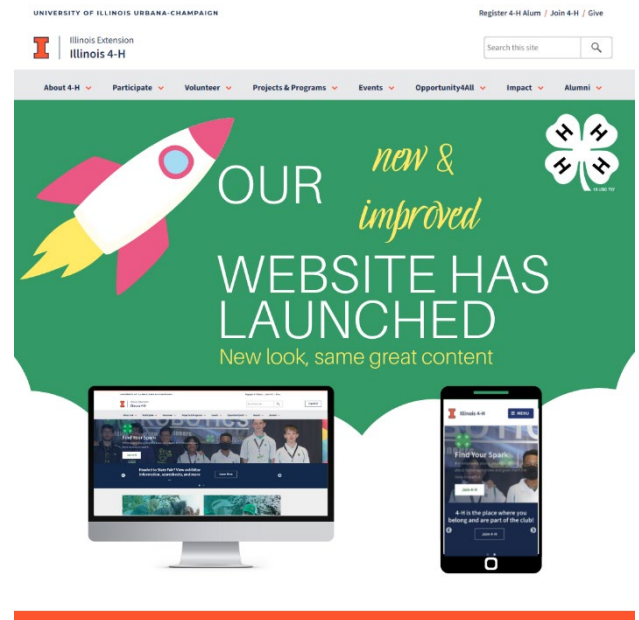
UNIVERSITY OF ILLINOIS URBANA-CHAMPAIGN

Register 4-H Alum / Join 4-H / Give

Illinois Extension
Illinois 4-H

Search this site

About 4-H Participate Volunteer Projects & Programs Events Opportunity4All Impact Alumni

OUR new & improved WEBSITE HAS LAUNCHED

New look, same great content

Find Your Spark

Find Your Spark

4-H is the place where you belong and are part of the club!